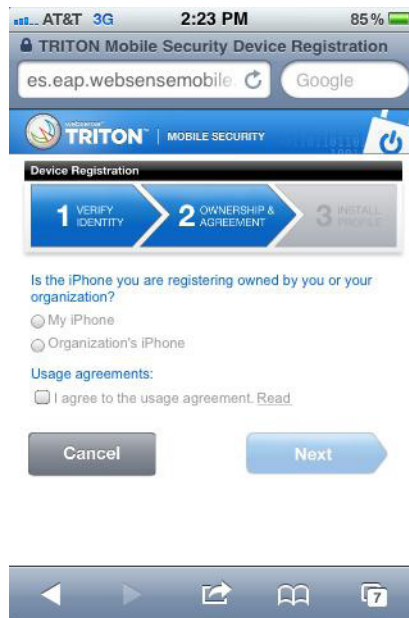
AT&T 3G 2:23 PM 85%

TRITON Mobile Security Device Registration

es.eap.websensemobile.

Google

websense TRITON | MOBILE SECURITY

Device Registration

1 VERIFY IDENTITY

2 OWNERSHIP & AGREEMENT

3 INSTALL PROFILE

Is the iPhone you are registering owned by you or your organization?

My iPhone

Organization's iPhone

Usage agreements:

I agree to the usage agreement. Read

Cancel

Next

7